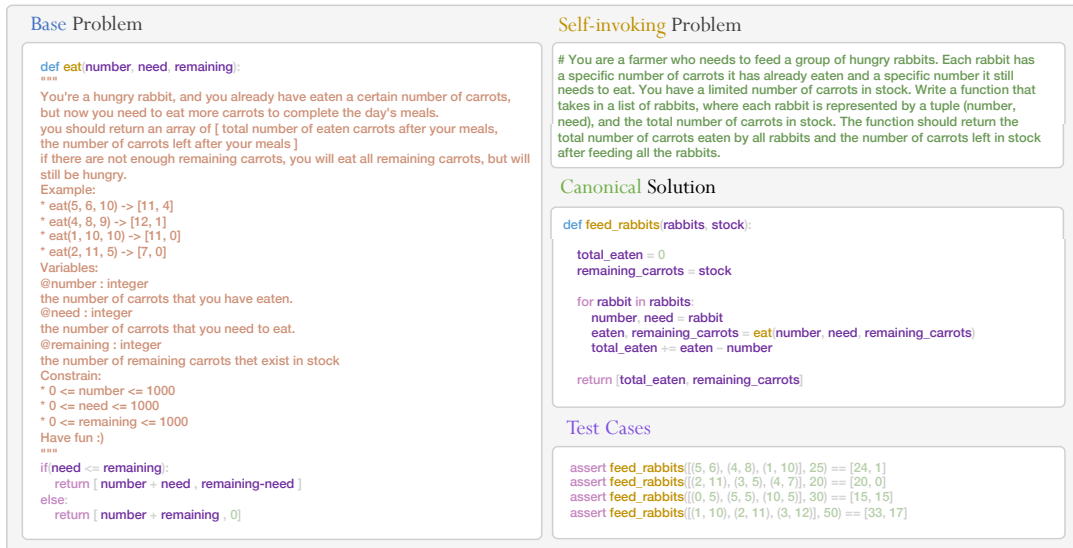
Base Problem

def eat(number, need, remaining):
"""
You're a hungry rabbit, and you already have eaten a certain number of carrots, but now you need to eat more carrots to complete the day's meals.
you should return an array of [ total number of eaten carrots after your meals, the number of carrots left after your meals ]
if there are not enough remaining carrots, you will eat all remaining carrots, but will still be hungry.
Example:
* eat(5, 6, 10) -> [11, 4]
* eat(4, 8, 9) -> [12, 1]
* eat(1, 10, 10) -> [11, 0]
* eat(2, 11, 5) -> [7, 0]
Variables:
@number : integer
the number of carrots that you have eaten.
@need : integer
the number of carrots that you need to eat.
@remaining : integer
the number of remaining carrots thet exist in stock
Constrain:
* 0 <= number <= 1000
* 0 <= need <= 1000
* 0 <= remaining <= 1000
Have fun :)
"""
if(need <= remaining):
return [ number + need , remaining-need ]
else:
return [ number + remaining , 0]

Self-invoking Problem

# You are a farmer who needs to feed a group of hungry rabbits. Each rabbit has a specific number of carrots it has already eaten and a specific number it still needs to eat. You have a limited number of carrots in stock. Write a function that takes in a list of rabbits, where each rabbit is represented by a tuple (number, need), and the total number of carrots in stock. The function should return the total number of carrots eaten by all rabbits and the number of carrots left in stock after feeding all the rabbits.

Canonical Solution

def feed_rabbits(rabbits, stock):

total_eaten = 0
remaining_carrots = stock

for rabbit in rabbits:
number, need = rabbit
eaten, remaining_carrots = eat(number, need, remaining_carrots)
total_eaten += eaten - number

return [total_eaten, remaining_carrots]

Test Cases

assert feed_rabbits([(5, 6), (4, 8), (1, 10)], 25) == [24, 1]
assert feed_rabbits([(2, 11), (3, 5), (4, 7)], 20) == [20, 0]
assert feed_rabbits([(0, 5), (5, 5), (10, 5)], 30) == [15, 15]
assert feed_rabbits([(1, 10), (2, 11), (3, 12)], 50) == [33, 17]